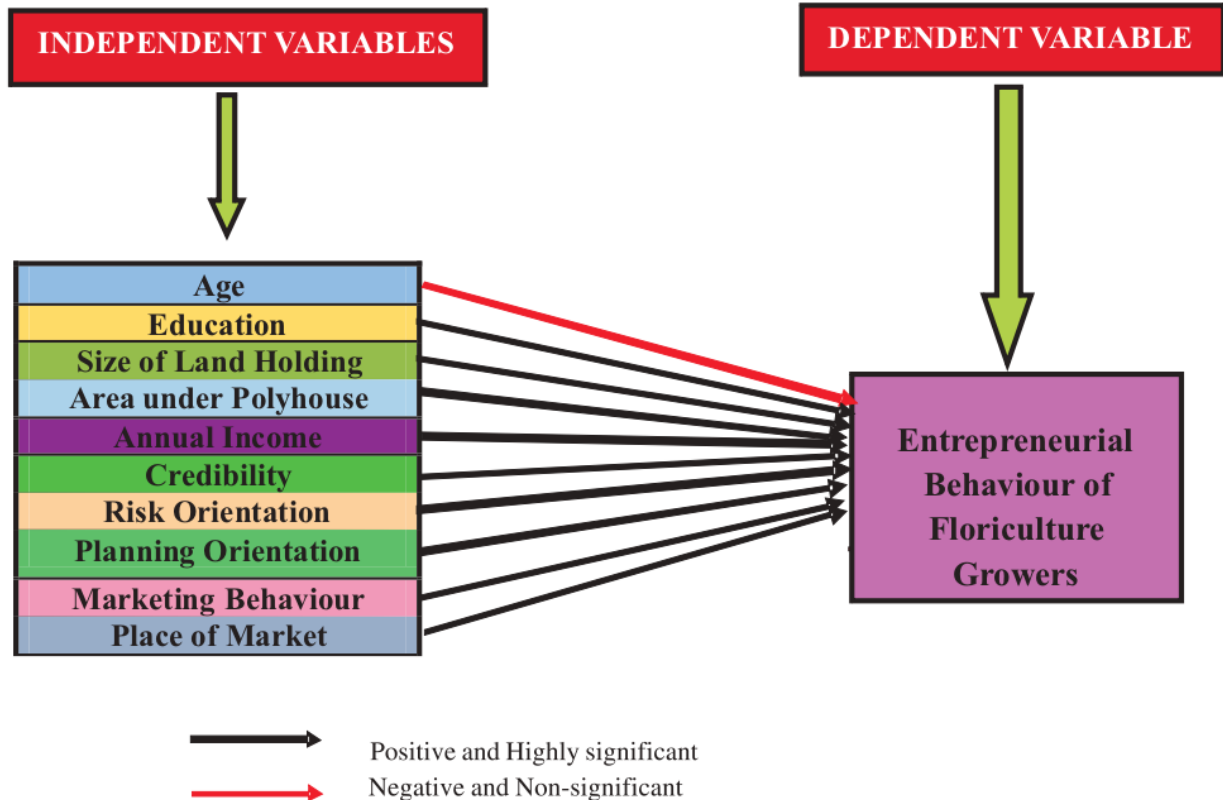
INDEPENDENT VARIABLES

DEPENDENT VARIABLE

Age
Education
Size of Land Holding
Area under Polyhouse
Annual Income
Credibility
Risk Orientation
Planning Orientation
Marketing Behaviour
Place of Market

Entrepreneurial Behaviour of Floriculture Growers

Positive and Highly significant
Negative and Non-significant